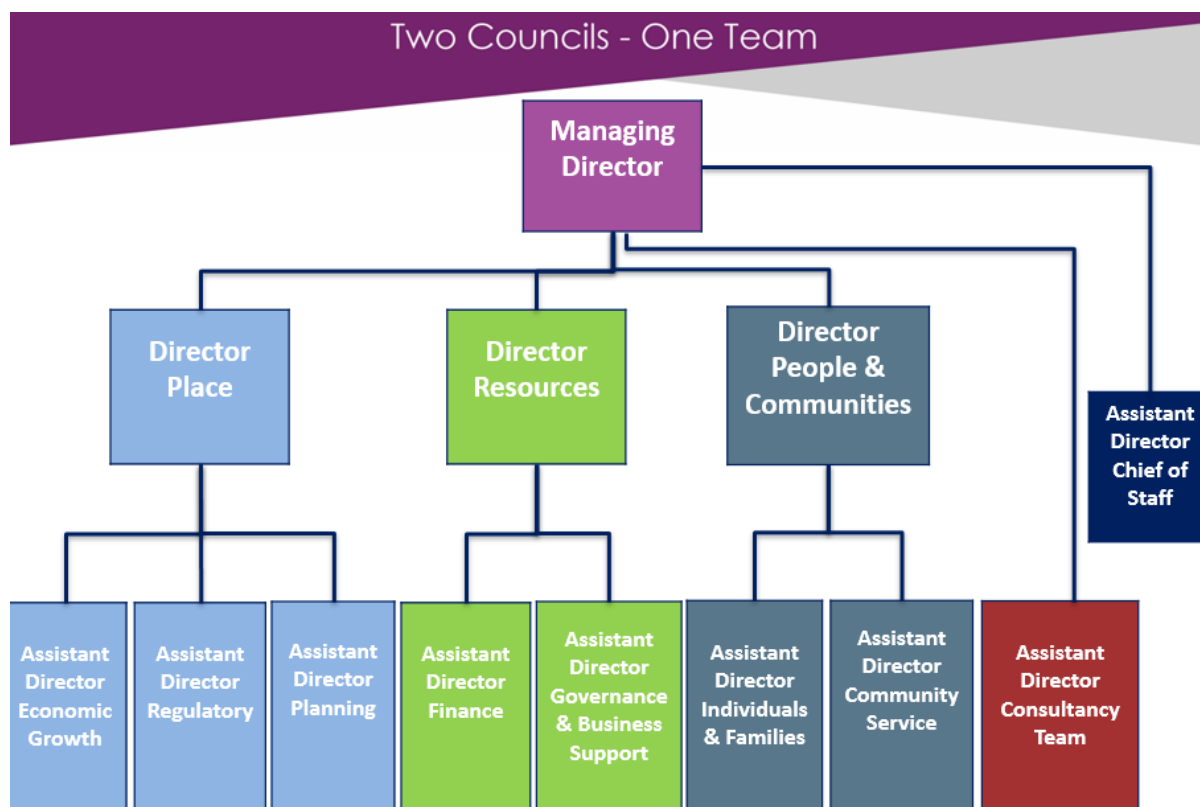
Two Councils - One Team

Managing Director

Director Place

Director Resources

Director People & Communities

Assistant Director Chief of Staff

Assistant Director Economic Growth

Assistant Director Regulatory

Assistant Director Planning

Assistant Director Finance

Assistant Director Governance & Business Support

Assistant Director Individuals & Families

Assistant Director Community Service

Assistant Director Consultancy Team